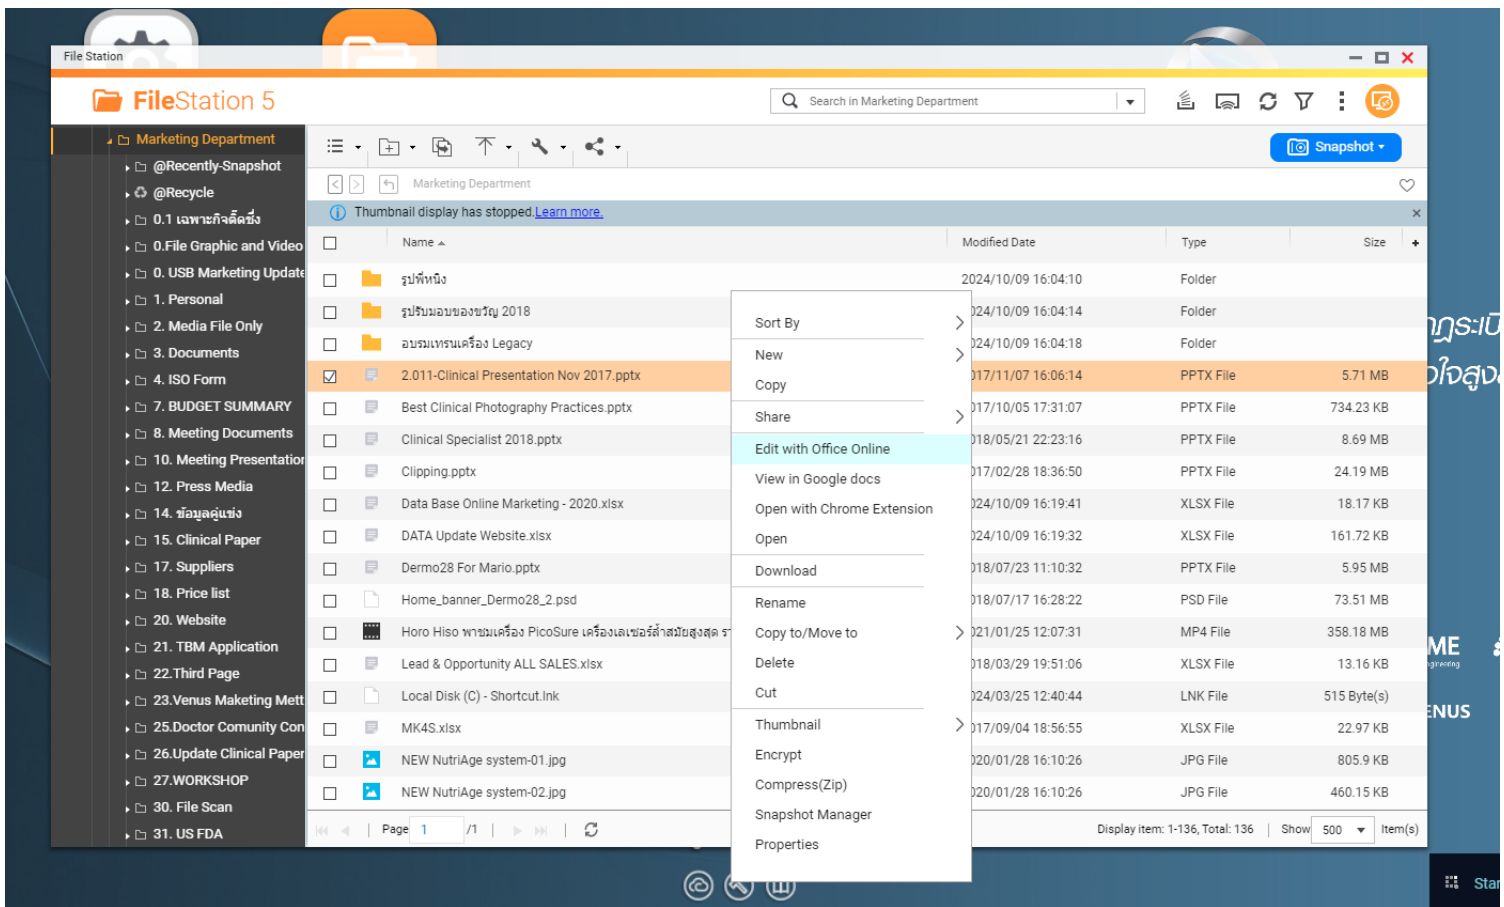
File Station

FileStation 5

Search in Marketing Department

Snapshot

Marketing Department
@Recently-Snapshot
@Recycle
0.1 เฉพาะกิจด็ดจิ่ง
0.File Graphic and Video
0. USB Marketing Update
1. Personal
2. Media File Only
3. Documents
4. ISO Form
7. BUDGET SUMMARY
8. Meeting Documents
10. Meeting Presentation
12. Press Media
14. ข้อมูลคู่แข่ง
15. Clinical Paper
17. Suppliers
18. Price list
20. Website
21. TBM Application
22.Third Page
23.Venus Maketing Mett
25.Doctor Comunity Con
26.Update Clinical Paper
27.WORKSHOP
30. File Scan
31. US FDA

Marketing Department

Thumbnail display has stopped. Learn more.

| | Name | Modified Date | Type | Size |
|---|---|---|---|---|
| | รูปพี่หนิง | 2024/10/09 16:04:10 | Folder | |
| | รูปรับมอบของขวัญ 2018 | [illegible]24/10/09 16:04:14 | Folder | |
| | อบรมเทรนเครื่อง Legacy | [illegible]24/10/09 16:04:18 | Folder | |
| ☑ | 2.011-Clinical Presentation Nov 2017.pptx | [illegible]17/11/07 16:06:14 | PPTX File | 5.71 MB |
| | Best Clinical Photography Practices.pptx | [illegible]17/10/05 17:31:07 | PPTX File | 734.23 KB |
| | Clinical Specialist 2018.pptx | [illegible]18/05/21 22:23:16 | PPTX File | 8.69 MB |
| | Clipping.pptx | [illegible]17/02/28 18:36:50 | PPTX File | 24.19 MB |
| | Data Base Online Marketing - 2020.xlsx | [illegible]24/10/09 16:19:41 | XLSX File | 18.17 KB |
| | DATA Update Website.xlsx | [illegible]24/10/09 16:19:32 | XLSX File | 161.72 KB |
| | Dermo28 For Mario.pptx | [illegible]18/07/23 11:10:32 | PPTX File | 5.95 MB |
| | Home_banner_Dermo28_2.psd | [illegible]18/07/17 16:28:22 | PSD File | 73.51 MB |
| | Horo Hiso พาชมเครื่อง PicoSure เครื่องเลเซอร์ล้ำสมัยสูงสุด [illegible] | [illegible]21/01/25 12:07:31 | MP4 File | 358.18 MB |
| | Lead & Opportunity ALL SALES.xlsx | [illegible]18/03/29 19:51:06 | XLSX File | 13.16 KB |
| | Local Disk (C) - Shortcut.lnk | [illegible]24/03/25 12:40:44 | LNK File | 515 Byte(s) |
| | MK4S.xlsx | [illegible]17/09/04 18:56:55 | XLSX File | 22.97 KB |
| | NEW NutriAge system-01.jpg | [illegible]20/01/28 16:10:26 | JPG File | 805.9 KB |
| | NEW NutriAge system-02.jpg | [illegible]20/01/28 16:10:26 | JPG File | 460.15 KB |

Sort By
New
Copy
Share
Edit with Office Online
View in Google docs
Open with Chrome Extension
Open
Download
Rename
Copy to/Move to
Delete
Cut
Thumbnail
Encrypt
Compress(Zip)
Snapshot Manager
Properties

Page 1 /1

Display item: 1-136, Total: 136 | Show 500 Item(s)

ME
ENUS
Star